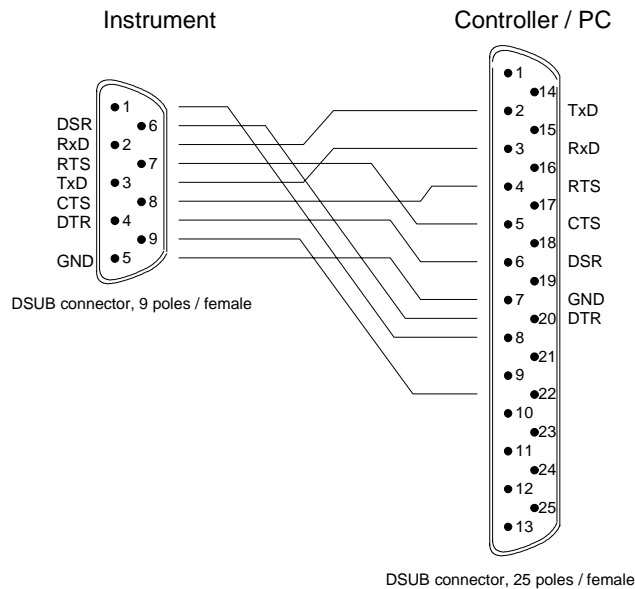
Instrument

Controller / PC

1
DSR 6
RxD 2
RTS 7
TxD 3
CTS 8
DTR 4
9
GND 5

DSUB connector, 9 poles / female

1
14
2 TxD
15
3 RxD
16
4 RTS
17
5 CTS
18
6 DSR
19
7 GND
20 DTR
8
21
9
22
10
23
11
24
12
25
13

DSUB connector, 25 poles / female